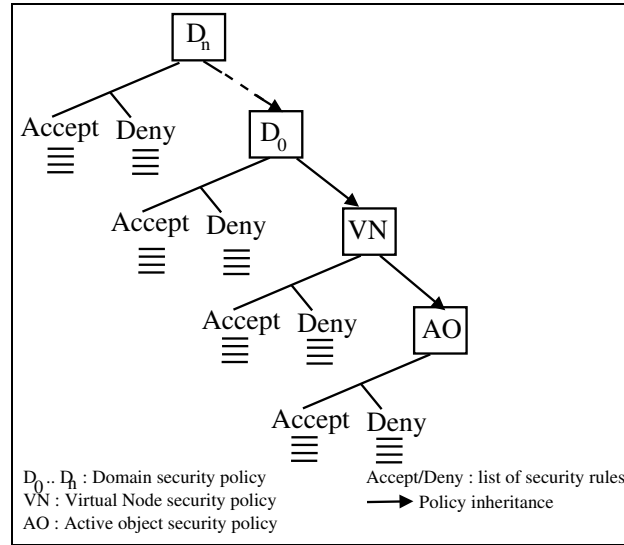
$D_n$

Accept Deny

$D_0$

Accept Deny

VN

Accept Deny

AO

Accept Deny

$D_0$ .. $D_n$ : Domain security policy
VN : Virtual Node security policy
AO : Active object security policy

Accept/Deny : list of security rules
Policy inheritance